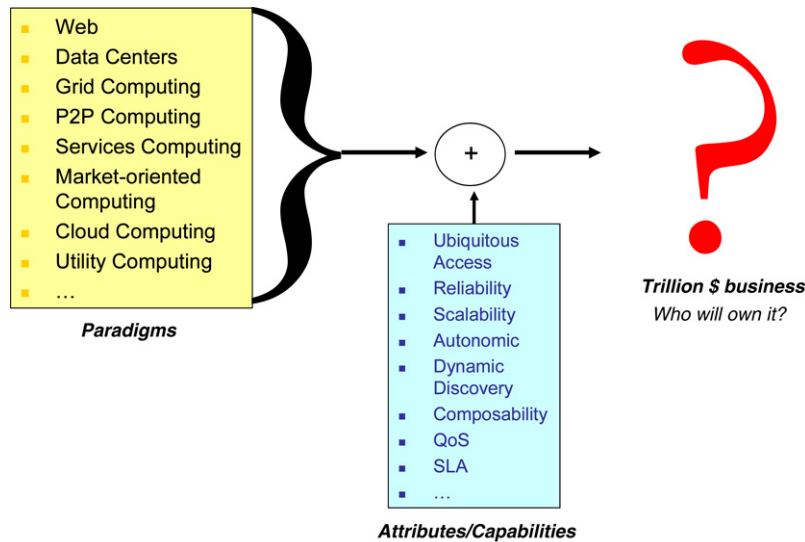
- Web
- Data Centers
- Grid Computing
- P2P Computing
- Services Computing
- Market-oriented Computing
- Cloud Computing
- Utility Computing
- …

Paradigms

+

- Ubiquitous Access
- Reliability
- Scalability
- Autonomic
- Dynamic Discovery
- Composability
- QoS
- SLA
- …

Attributes/Capabilities

?

Trillion $ business
Who will own it?